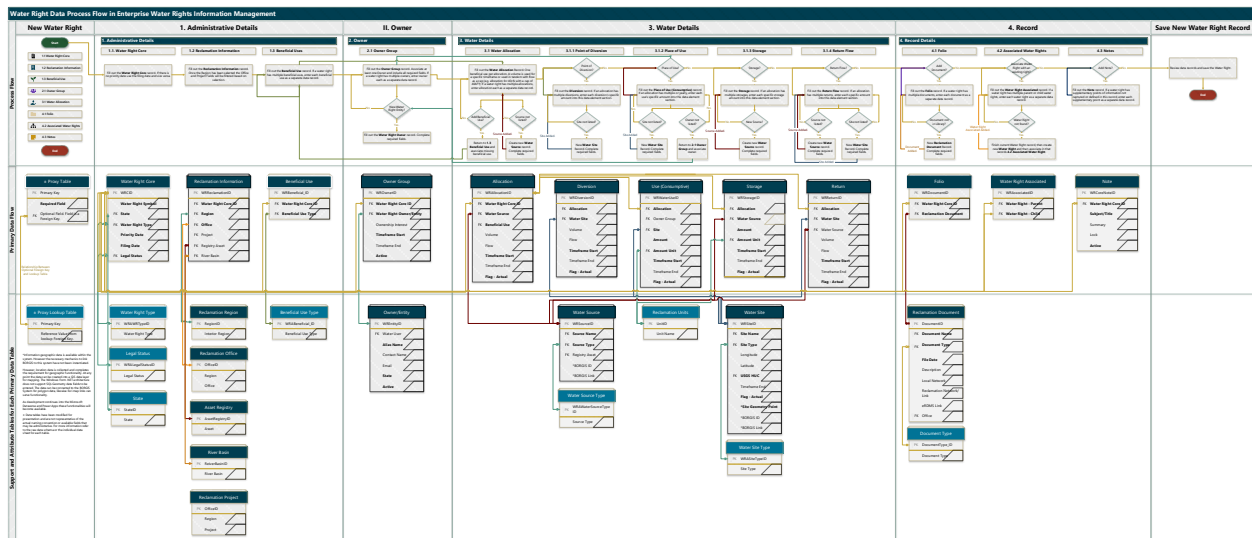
Water Right Data Process Flow in Enterprise Water Rights Information Management

New Water Right | 1. Administrative Details | II. Owner | 3. Water Details | 4. Record | Save New Water Right Record

Process Flow

Start

1. Administrative Details
1.1 Water Right Core
1.2 Reclamation Information
1.3 Beneficial Uses

2. Owner
2.1 Owner Group

3. Water Details
3.1 Water Allocation
3.1.1 Point of Diversion
3.1.2 Place of Use
3.1.3 Storage
3.1.4 Return Flow

4. Record Details
4.1 Folio
4.2 Associated Water Rights
4.3 Notes

End

Primary Data Flow

Proxy Table
PK Primary Key
Required Field
FK Optional Field
Foreign Key

Water Right Core
PK WRCID
FK Water Right Symbol
FK State
FK Water Right Type
Priority Date
Filing Date
FK Legal Status

Reclamation Information
PK WRReclamationID
FK Water Right Core ID
FK Region
FK Office
FK Project
FK Registry Asset
FK River Basin

Beneficial Use
PK WRBeneficial_ID
FK Water Right Core ID
FK Beneficial Use Type

Owner Group
PK WROwnerID
FK Water Right Core ID
FK Water Right Owner Entity
Ownership Interest
Timeframe Start
Timeframe End
Active

Allocation
PK WRAllocationID
FK Water Right Core ID
FK Water Source
FK Beneficial Use
Volume
Flow
Timeframe Start
Timeframe End
Flag - Actual

Diversion
PK WRDiversionID
FK Allocation
FK Water Site
Volume
Flow
Timeframe Start
Timeframe End
Flag - Actual

Use (Consumptive)
PK WRUseID
FK Allocation
FK Owner Group
FK Site
Amount
FK Amount Unit
Timeframe Start
Timeframe End
Flag - Actual

Storage
PK WRStorageID
FK Allocation
FK Water Source
Amount
FK Amount Unit
Timeframe Start
Timeframe End
Flag - Actual

Return
PK WRReturnID
FK Allocation
FK Water Site
FK Water Source
Volume
Flow
Timeframe Start
Timeframe End
Flag - Actual

Folio
PK WRFolioID
FK Water Right Core ID
FK Reclamation Document

Water Right Associated
PK WRAssociatedID
FK Water Right - Parent
FK Water Right - Child

Note
PK WRCoreNoteID
FK Water Right Core ID
Subject/Title
Summary
Link
Active

Support and Attribute Tables for Each Primary Data Table

Proxy Lookup Table
PK Primary Key
Reference Value from lookup Foreign Key

Water Right Type
PK WRWRTypeID
Water Right Type

Legal Status
PK WRLegalStatusID
Legal Status

State
PK StateID
State

Reclamation Region
PK RegionID
Interior Region

Reclamation Office
PK OfficeID
Region
Office

Asset Registry
PK AssetRegistryID
Asset

River Basin
PK RiverBasinID
River Basin

Reclamation Project
PK OfficeID
Region
Project

Beneficial Use Type
PK WRBUBeneficial_ID
Beneficial Use Type

Owner/Entity
PK WREntityID
FK Water User
Alias Name
Contact Name
Email
State
Active

Water Source
PK WRSourceID
FK Source Name
FK Source Type
FK Registry Asset
*NORGIS ID
*NORGIS Link

Water Source Type
PK WRWaterSourceTypeID
Source Type

Reclamation Units
PK UnitID
Unit Name

Water Site
PK WRSiteID
FK Site Name
FK Site Type
Longitude
Latitude
FK USGS HUC
Timeframe Start
Timeframe End
Flag - Actual
*Site Geometry Point
*NORGIS ID
*NORGIS Link

Water Site Type
PK WRSiteTypeID
Site Type

Reclamation Document
PK DocumentID
FK Document Name
FK Document Type
File Date
Description
Local Network
Reclamation Network Link
eRDMS Link
FK Office

Document Type
PK DocumentType_ID
Document Type